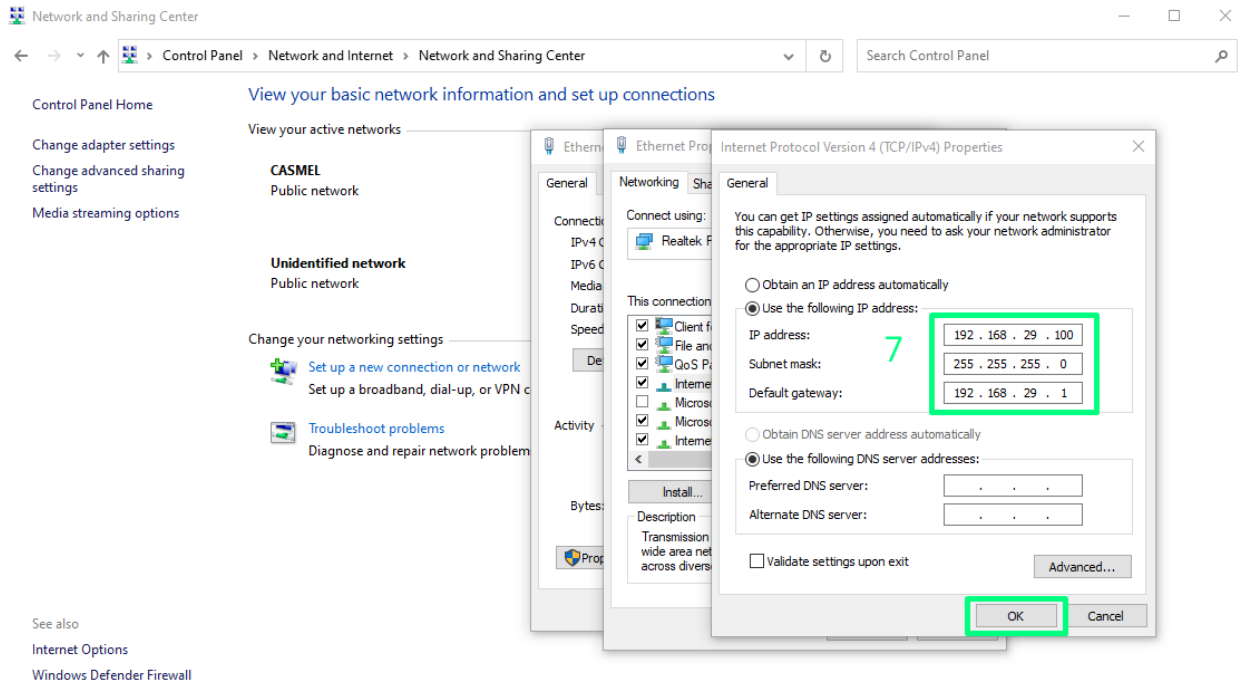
Network and Sharing Center

Control Panel > Network and Internet > Network and Sharing Center

Search Control Panel

Control Panel Home

Change adapter settings

Change advanced sharing settings

Media streaming options

View your basic network information and set up connections

View your active networks

CASMEL
Public network

Unidentified network
Public network

Change your networking settings

Set up a new connection or network
Set up a broadband, dial-up, or VPN c

Troubleshoot problems
Diagnose and repair network problem

See also

Internet Options

Windows Defender Firewall

Etherne

General

Connectio
IPv4 C
IPv6 C
Media
Durati
Speed

De

Activity

Bytes:

Prop

Ethernet Prop

Networking Sha

Connect using:
Realtek F

This connection
Client f
File and
QoS Pa
Interne
Microso
Microso
Interne

Install...

Description
Transmission
wide area net
across divers

Internet Protocol Version 4 (TCP/IPv4) Properties

General

You can get IP settings assigned automatically if your network supports this capability. Otherwise, you need to ask your network administrator for the appropriate IP settings.

Obtain an IP address automatically

Use the following IP address:

IP address: 192 . 168 . 29 . 100

Subnet mask: 255 . 255 . 255 . 0

Default gateway: 192 . 168 . 29 . 1

7

Obtain DNS server address automatically

Use the following DNS server addresses:

Preferred DNS server: . . .

Alternate DNS server: . . .

Validate settings upon exit

Advanced...

OK

Cancel